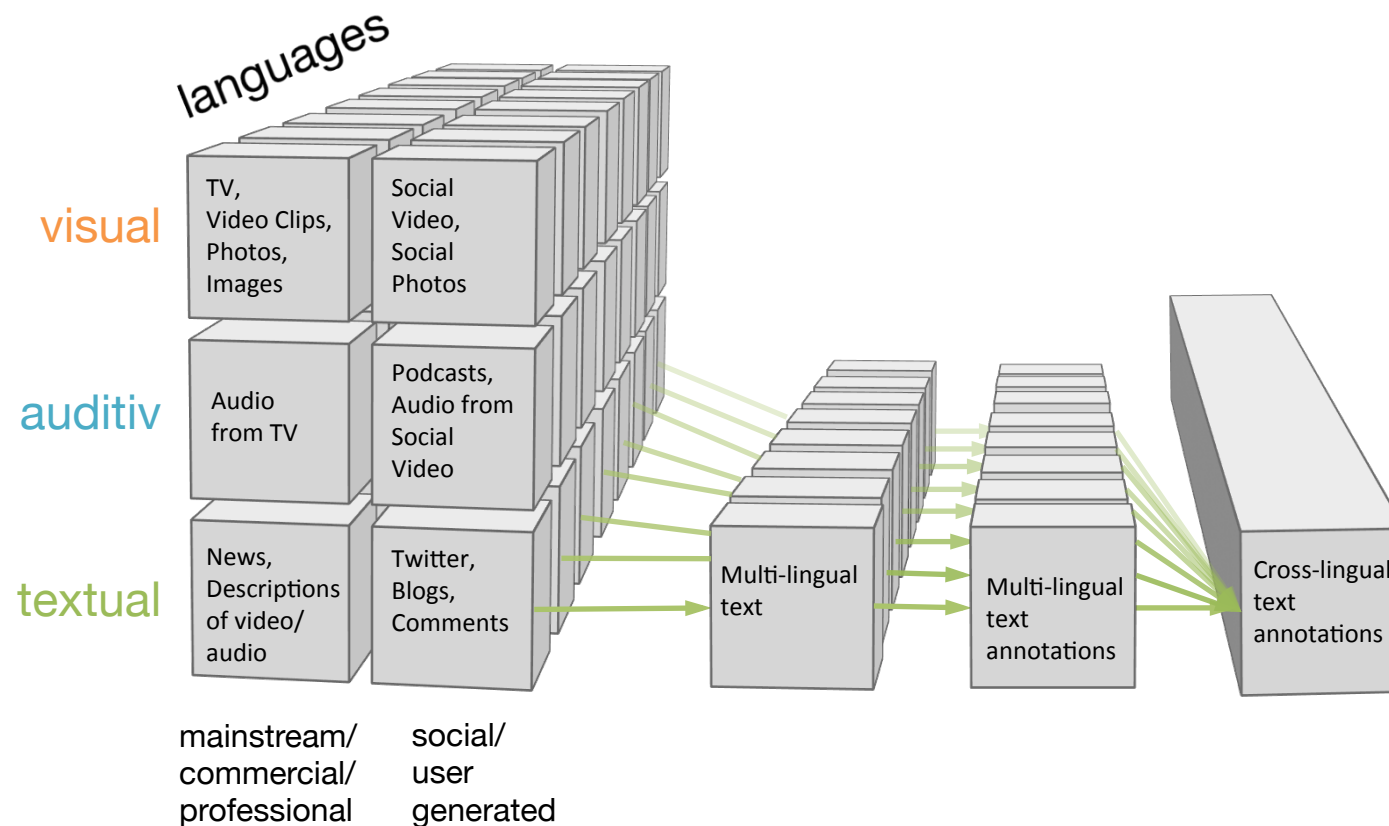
languages

visual

TV, Video Clips, Photos, Images

Social Video, Social Photos

auditiv

Audio from TV

Podcasts, Audio from Social Video

textual

News, Descriptions of video/ audio

Twitter, Blogs, Comments

Multi-lingual text

Multi-lingual text annotations

Cross-lingual text annotations

mainstream/ commercial/ professional

social/ user generated